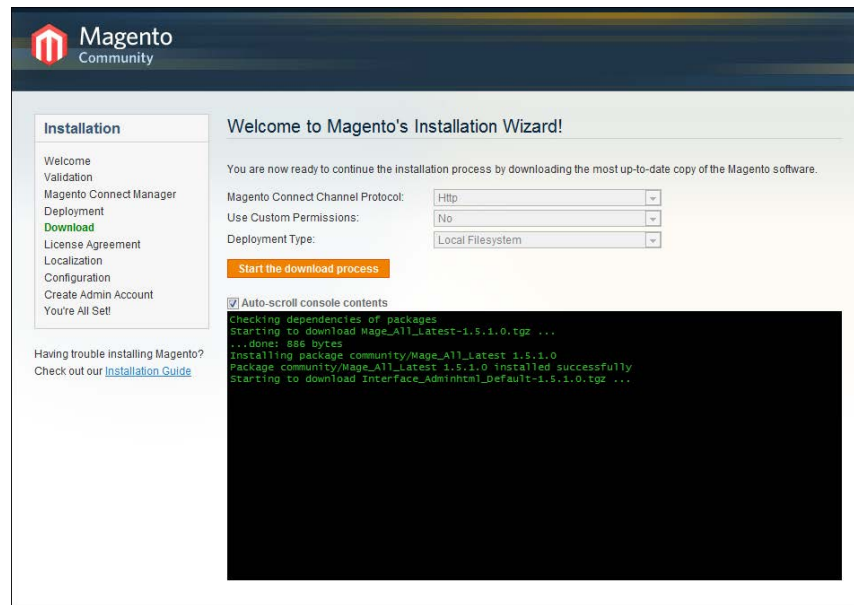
Magento
Community

Installation

Welcome
Validation
Magento Connect Manager
Deployment
Download
License Agreement
Localization
Configuration
Create Admin Account
You're All Set!

Having trouble installing Magento? Check out our Installation Guide

Welcome to Magento's Installation Wizard!

You are now ready to continue the installation process by downloading the most up-to-date copy of the Magento software.

Magento Connect Channel Protocol: Http
Use Custom Permissions: No
Deployment Type: Local Filesystem

Start the download process

Auto-scroll console contents

Checking dependencies of packages
Starting to download Mage_All_Latest-1.5.1.0.tgz ...
...done: 886 bytes
Installing package community/Mage_All_Latest 1.5.1.0
Package community/Mage_All_Latest 1.5.1.0 installed successfully
Starting to download Interface_Adminhtml_Default-1.5.1.0.tgz ...